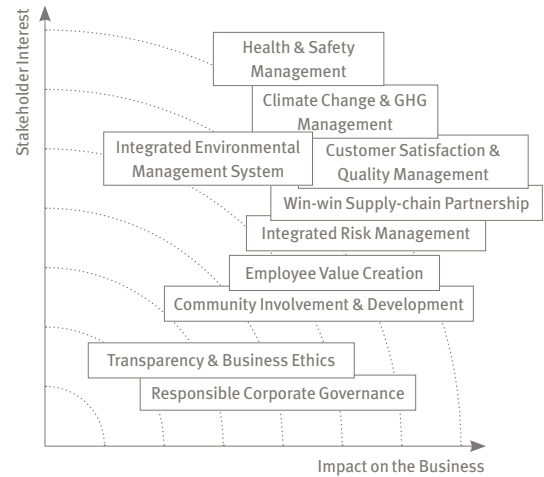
Stakeholder Interest

Health & Safety Management

Climate Change & GHG Management

Integrated Environmental Management System

Customer Satisfaction & Quality Management

Win-win Supply-chain Partnership

Integrated Risk Management

Employee Value Creation

Community Involvement & Development

Transparency & Business Ethics

Responsible Corporate Governance

Impact on the Business